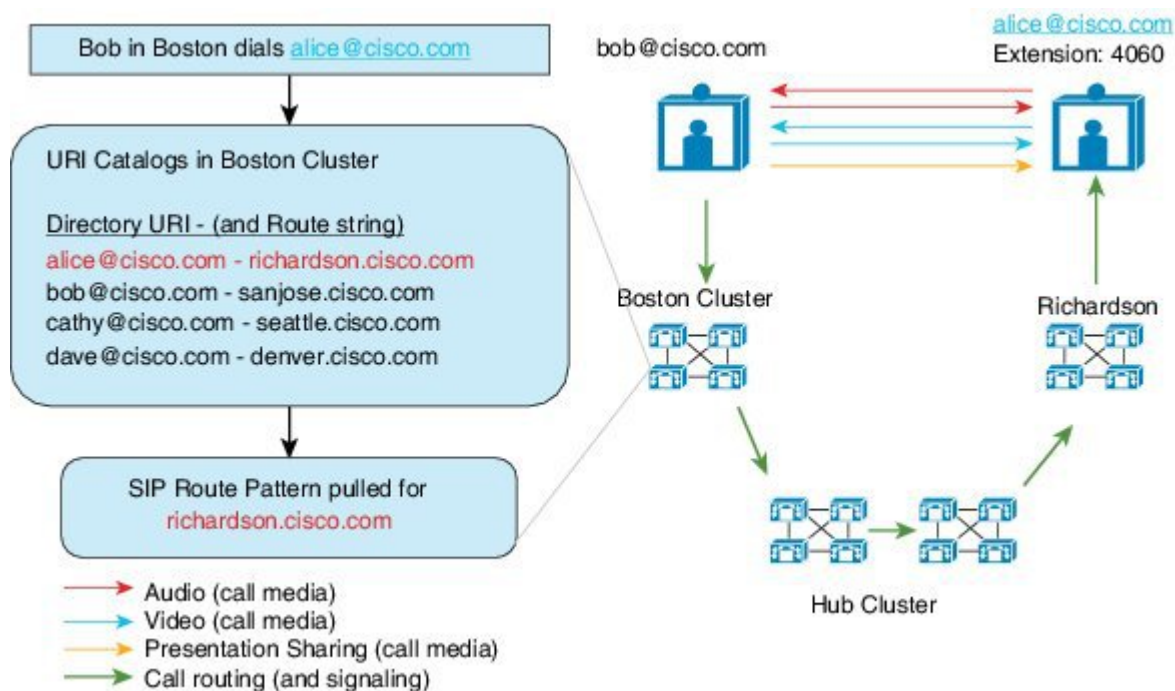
Bob in Boston dials alice@cisco.com

URI Catalogs in Boston Cluster

Directory URI - (and Route string)
alice@cisco.com - richardson.cisco.com
bob@cisco.com - sanjose.cisco.com
cathy@cisco.com - seattle.cisco.com
dave@cisco.com - denver.cisco.com

SIP Route Pattern pulled for richardson.cisco.com

Audio (call media)
Video (call media)
Presentation Sharing (call media)
Call routing (and signaling)

bob@cisco.com

alice@cisco.com
Extension: 4060

Boston Cluster

Richardson

Hub Cluster